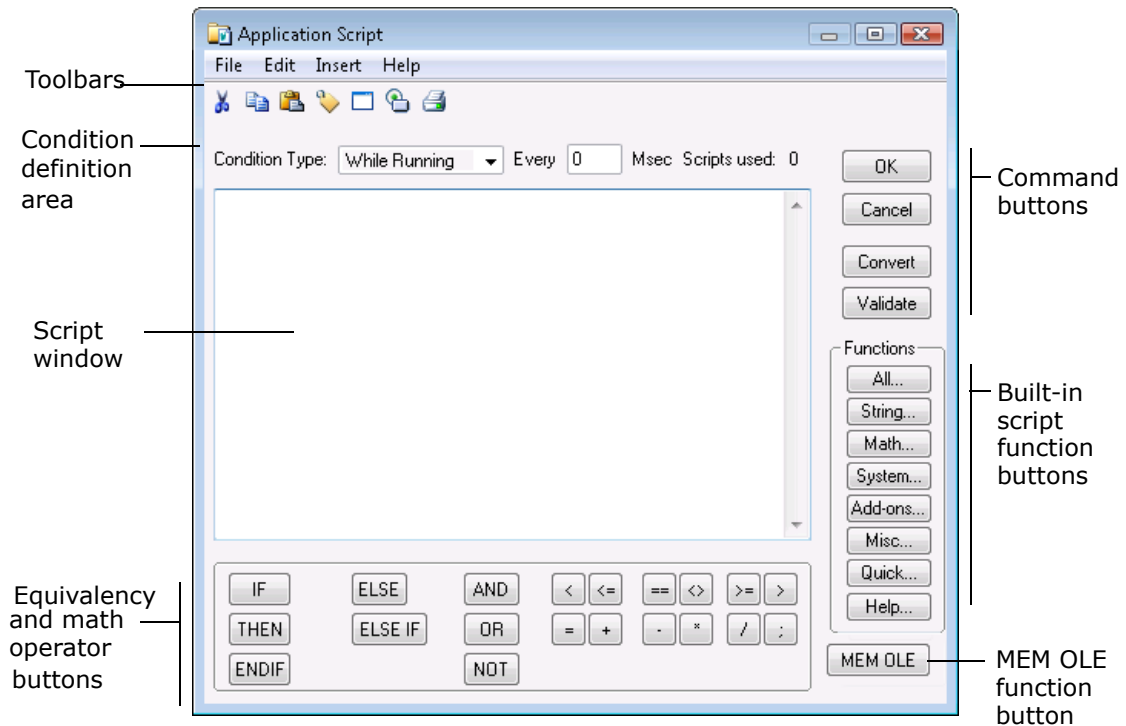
Application Script

File Edit Insert Help

Toolbars

Condition definition area

Condition Type: While Running Every 0 Msec Scripts used: 0

OK

Cancel

Convert

Validate

Command buttons

Script window

Functions

All...

String...

Math...

System...

Add-ons...

Misc...

Quick...

Help...

Built-in script function buttons

Equivalency and math operator buttons

IF ELSE AND < <= == <> >= >

THEN ELSE IF OR = + - * / ;

ENDIF NOT

MEM OLE

MEM OLE function button